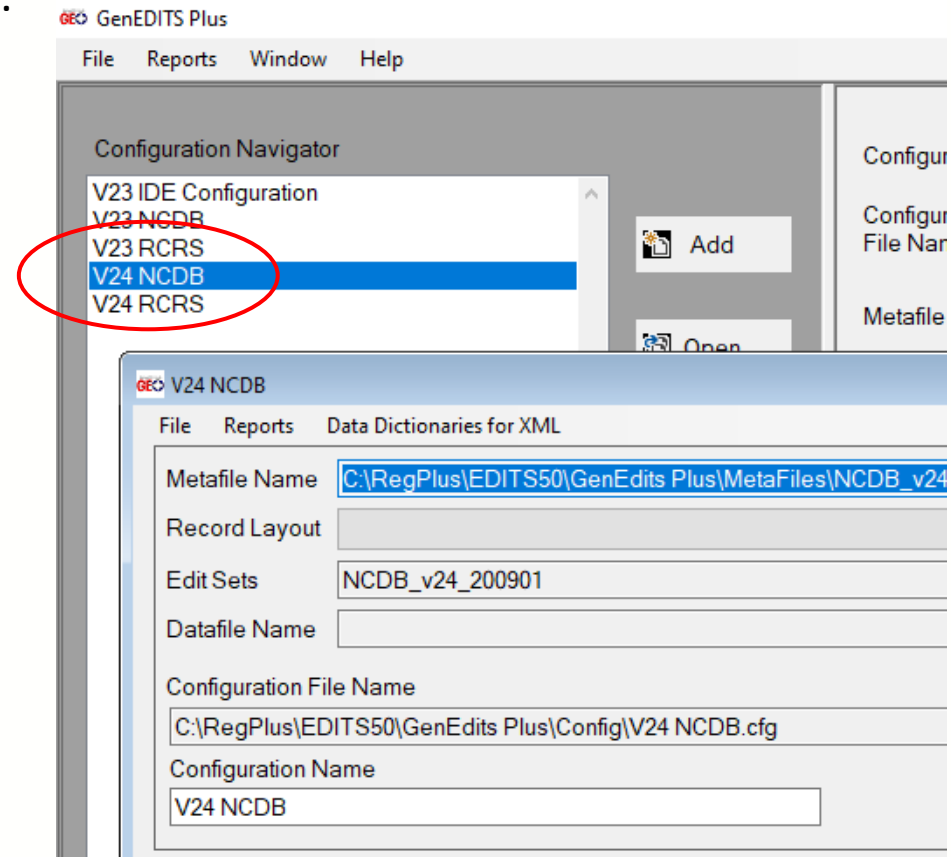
GEO GenEDITS Plus

File Reports Window Help

Configuration Navigator

V23 IDE Configuration
V23 NCDB
V23 RCRS
V24 NCDB
V24 RCRS

Add

Open

Configu

Configu
File Nan

Metafile

GEO V24 NCDB

File Reports Data Dictionaries for XML

Metafile Name C:\RegPlus\EDITS50\GenEdits Plus\MetaFiles\NCDB_v24

Record Layout

Edit Sets NCDB_v24_200901

Datafile Name

Configuration File Name

C:\RegPlus\EDITS50\GenEdits Plus\Config\V24 NCDB.cfg

Configuration Name

V24 NCDB